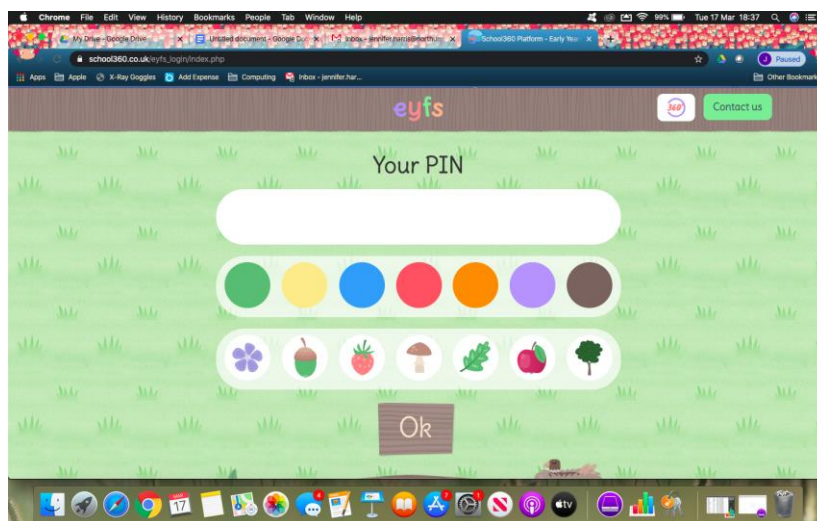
Chrome File Edit View History Bookmarks People Tab Window Help

99% Tue 17 Mar 18:37

My Drive - Google Drive

Untitled document - Google Do

Inbox - jennifer.harris@north

School360 Platform - Early Yea

school360.co.uk/eyfs_login/index.php

Paused

Apps Apple X-Ray Goggles Add Expense Computing Inbox - jennifer.har...

Other Bookmarks

eyfs

360

Contact us

Your PIN

Ok

17